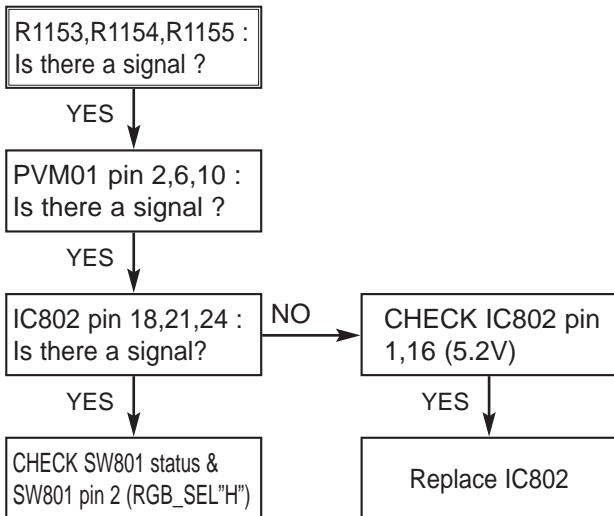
R1153,R1154,R1155 :
Is there a signal ?

YES

PVM01 pin 2,6,10 :
Is there a signal ?

YES

IC802 pin 18,21,24 :
Is there a signal?

NO

CHECK IC802 pin
1,16 (5.2V)

YES

CHECK SW801 status &
SW801 pin 2 (RGB_SEL"H")

YES

Replace IC802